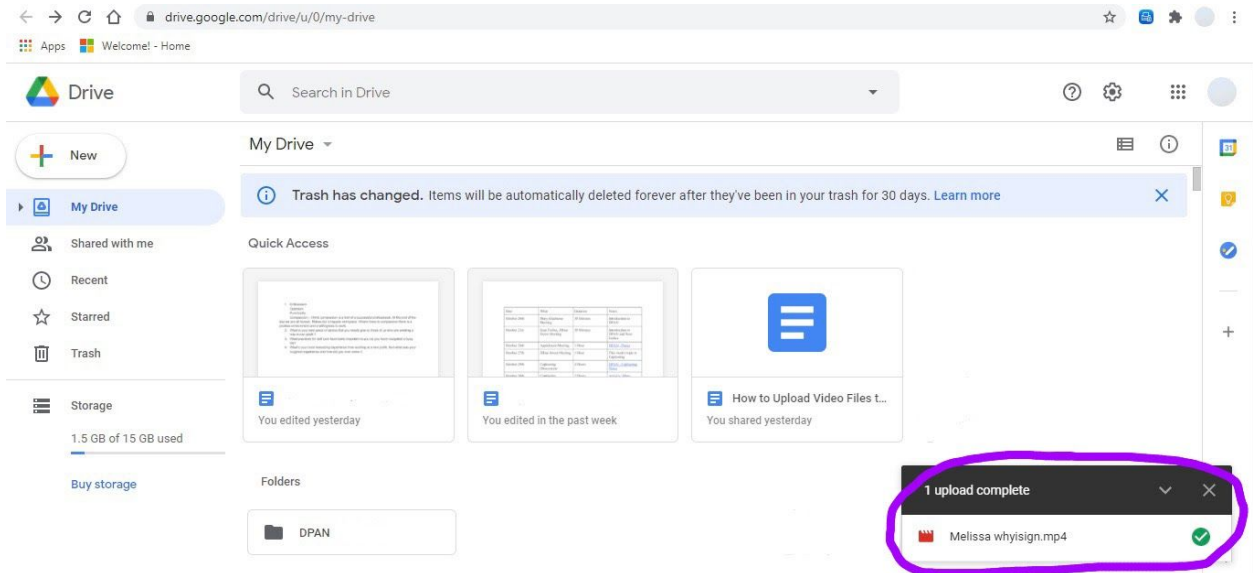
drive.google.com/drive/u/0/my-drive

Apps Welcome! - Home

Drive

Search in Drive

New

My Drive

Shared with me

Recent

Starred

Trash

Storage

1.5 GB of 15 GB used

Buy storage

My Drive

Trash has changed. Items will be automatically deleted forever after they've been in your trash for 30 days. Learn more

Quick Access

You edited yesterday

You edited in the past week

How to Upload Video Files t...

You shared yesterday

Folders

DPAN

1 upload complete

Melissa whyisign.mp4